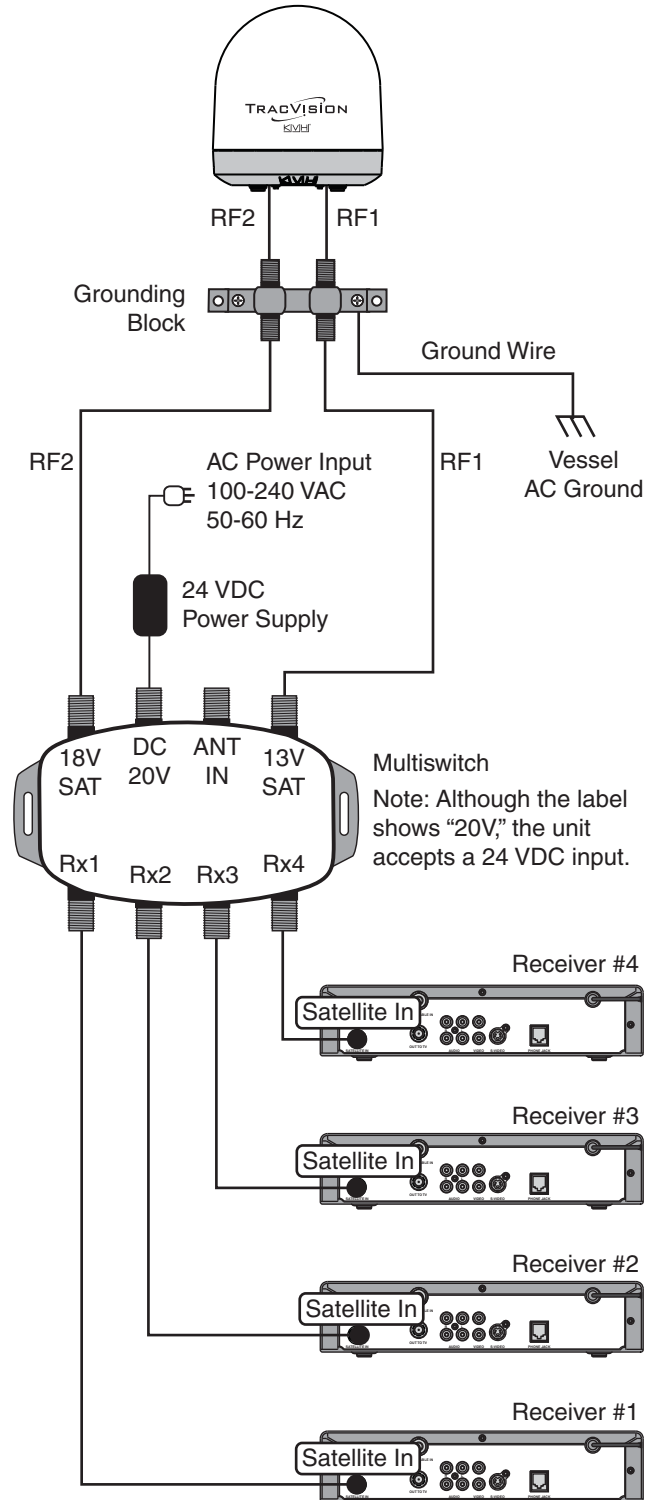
TRACVISION
KVH

RF2 RF1

Grounding Block

Ground Wire

Vessel AC Ground

RF2

AC Power Input
100-240 VAC
50-60 Hz

RF1

24 VDC Power Supply

18V SAT
DC 20V
ANT IN
13V SAT
Rx1 Rx2 Rx3 Rx4

Multiswitch

Note: Although the label shows "20V," the unit accepts a 24 VDC input.

Receiver #4
Satellite In
OUT TO TV AUDIO VIDEO S-VIDEO PHONE JACK

Receiver #3
Satellite In
OUT TO TV AUDIO VIDEO S-VIDEO PHONE JACK

Receiver #2
Satellite In
OUT TO TV AUDIO VIDEO S-VIDEO PHONE JACK

Receiver #1
Satellite In
AUDIO VIDEO S-VIDEO PHONE JACK